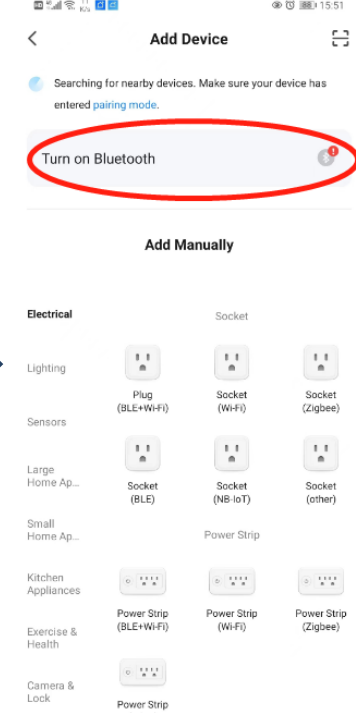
15:51

Add Device

Searching for nearby devices. Make sure your device has entered pairing mode.

Turn on Bluetooth

Add Manually

Electrical

Lighting

Sensors

Large Home Ap...

Small Home Ap...

Kitchen Appliances

Exercise & Health

Camera & Lock

Socket

Plug (BLE+Wi-Fi)

Socket (Wi-Fi)

Socket (Zigbee)

Socket (BLE)

Socket (NB-IoT)

Socket (other)

Power Strip

Power Strip (BLE+Wi-Fi)

Power Strip (Wi-Fi)

Power Strip (Zigbee)

Power Strip